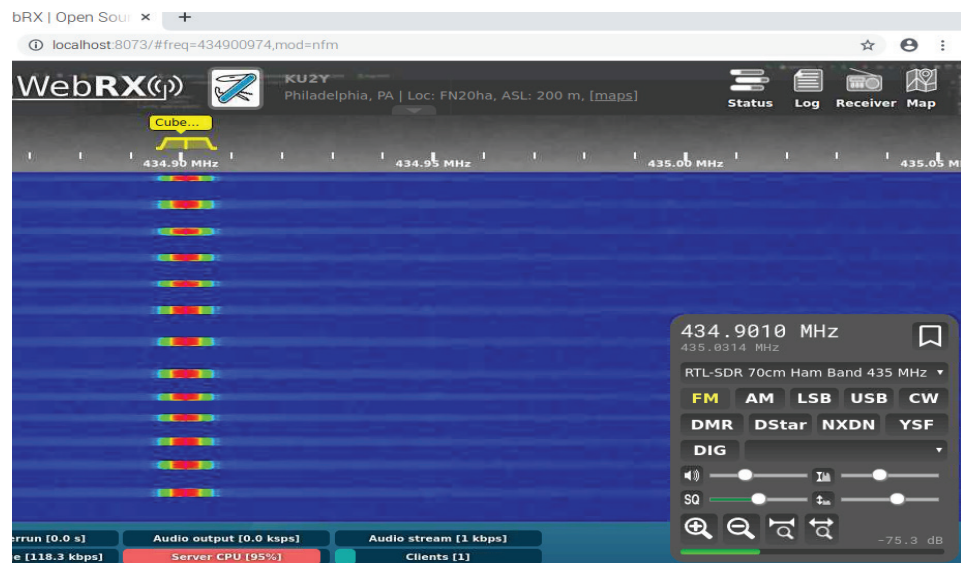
bRX | Open Sour ×
localhost:8073/#freq=434900974,mod=nfm

WebRX
KU2Y
Philadelphia, PA | Loc: FN20ha, ASL: 200 m, [maps]
Status Log Receiver Map

Cube...
434.90 MHz
434.95 MHz
435.00 MHz
435.05 M

434.9010 MHz
435.0314 MHz
RTL-SDR 70cm Ham Band 435 MHz
FM AM LSB USB CW
DMR DStar NXDN YSF
DIG
SQ
-75.3 dB

errun [0.0 s]
Audio output [0.0 ksps]
Audio stream [1 kbps]
e [118.3 kbps]
Server CPU [95%]
Clients [1]